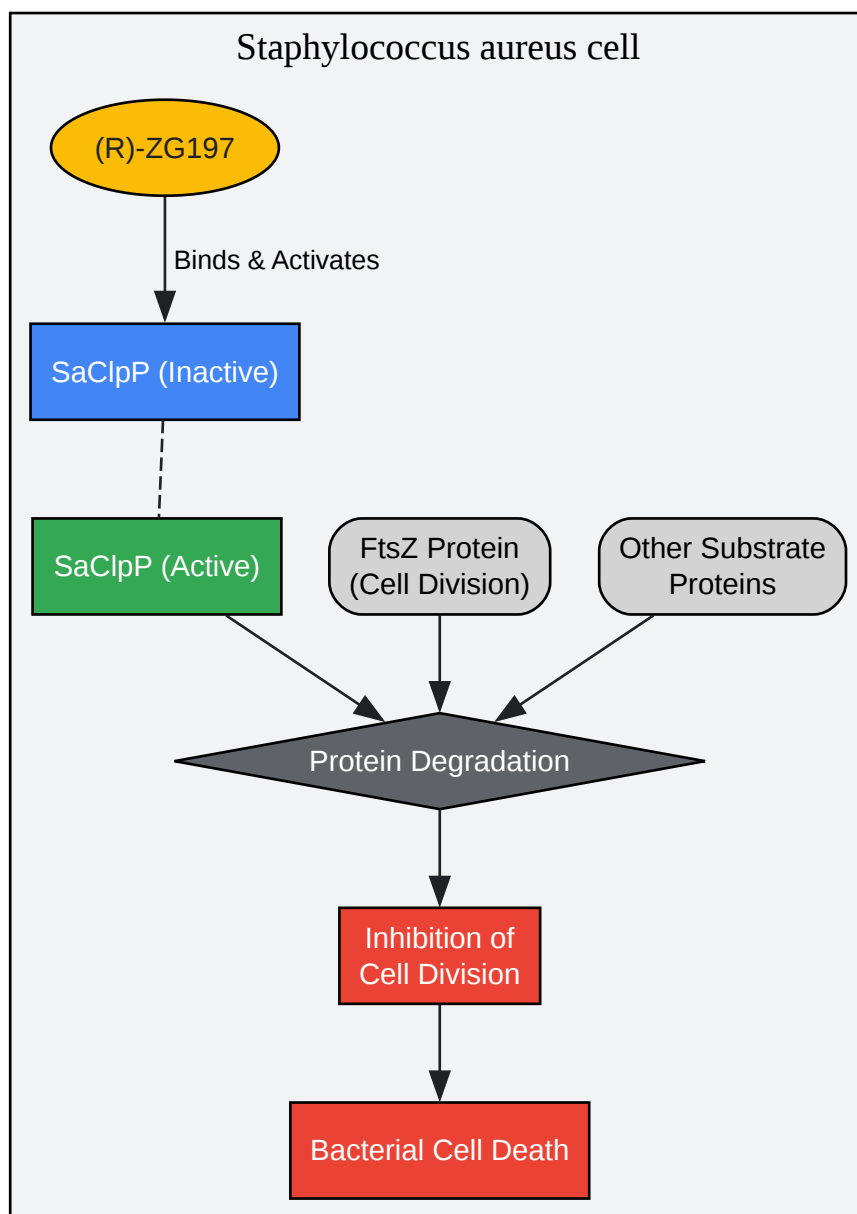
Staphylococcus aureus cell

(R)-ZG197

Binds & Activates

SaClpP (Inactive)

SaClpP (Active)

FtsZ Protein (Cell Division)

Other Substrate Proteins

Protein Degradation

Inhibition of Cell Division

Bacterial Cell Death